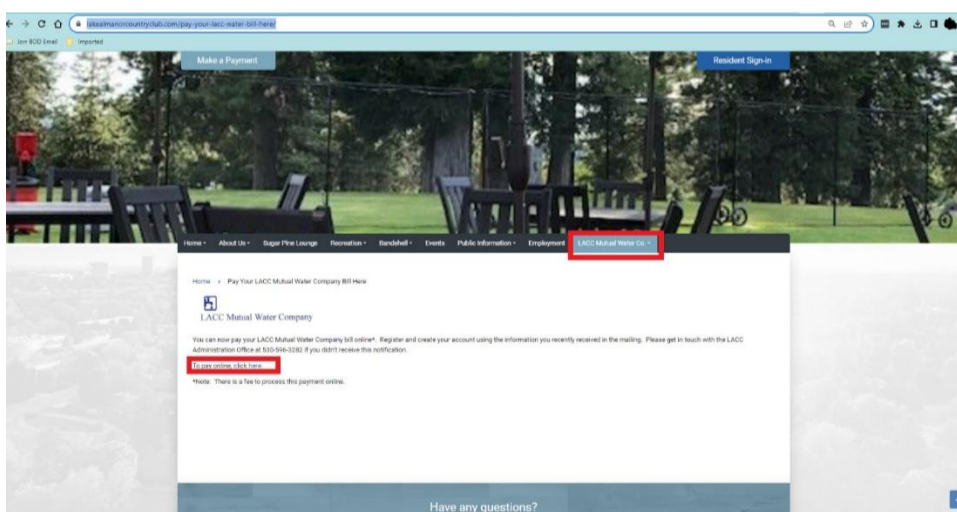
lakealmanorcountryclub.com/pay-your-lacc-water-bill-here/

Jon BOD Email Imported

Make a Payment

Resident Sign-in

Home About Us Sugar Pine Lounge Recreation Bandshell Events Public Information Employment LACC Mutual Water Co.

Home › Pay Your LACC Mutual Water Company Bill Here

LACC Mutual Water Company

You can now pay your LACC Mutual Water Company bill online*. Register and create your account using the information you recently received in the mailing. Please get in touch with the LACC Administration Office at 530-596-3282 if you didn't receive this notification.

To pay online, click here.

*Note: There is a fee to process this payment online.

Have any questions?